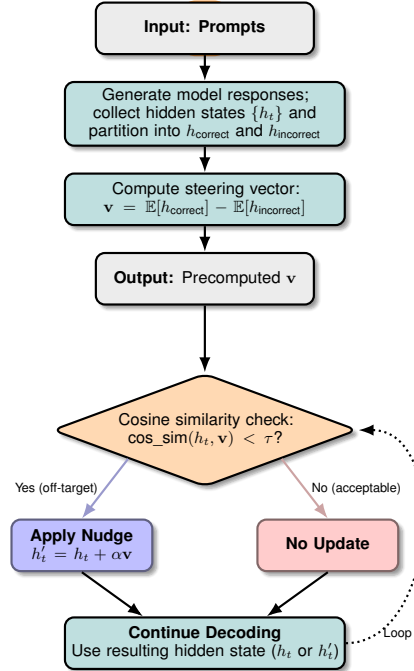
Input: Prompts

Generate model responses; collect hidden states $\{h_t\}$ and partition into $h_{\text{correct}}$ and $h_{\text{incorrect}}$

Compute steering vector: $\mathbf{v} = \mathbb{E}[h_{\text{correct}}] - \mathbb{E}[h_{\text{incorrect}}]$

Output: Precomputed $\mathbf{v}$

Cosine similarity check: $\text{cos\_sim}(h_t, \mathbf{v}) < \tau$?

Yes (off-target)

No (acceptable)

Apply Nudge
$h_t' = h_t + \alpha\mathbf{v}$

No Update

Continue Decoding
Use resulting hidden state ($h_t$ or $h_t'$)

Loop